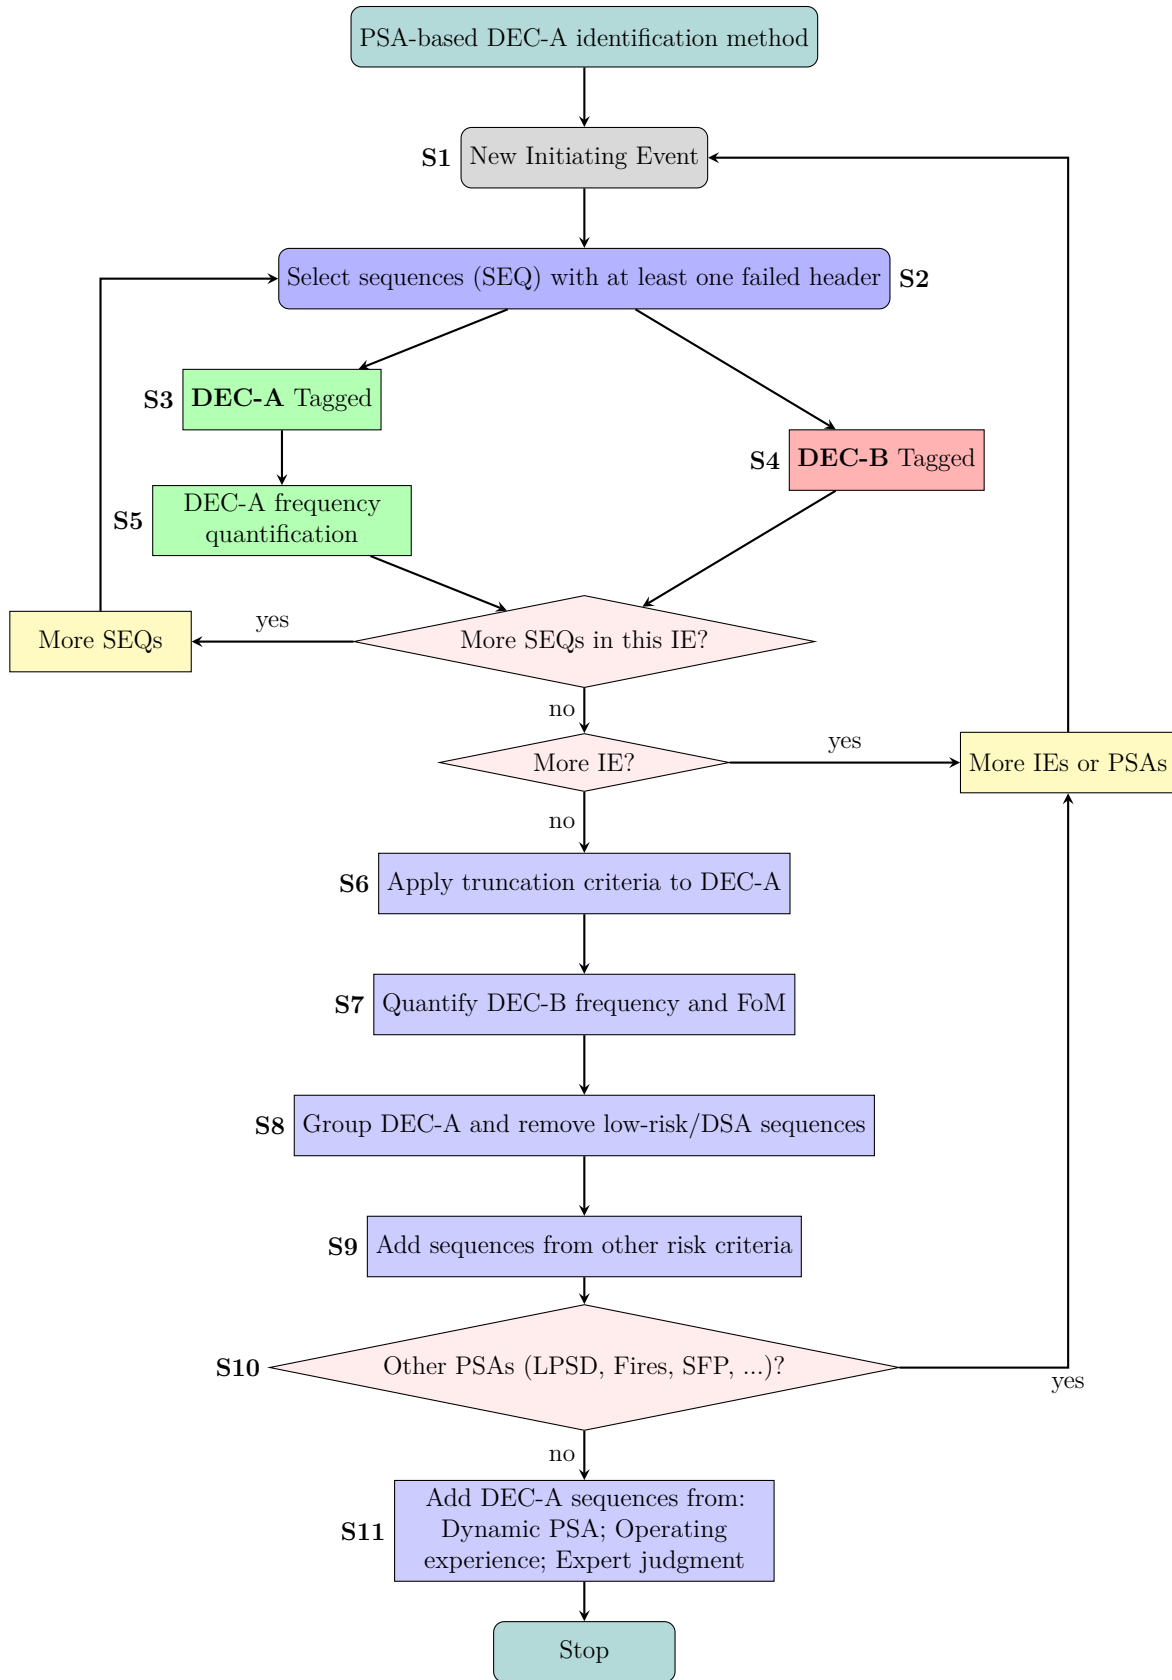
PSA-based DEC-A identification method

S1 New Initiating Event

Select sequences (SEQ) with at least one failed header S2

S3 **DEC-A** Tagged

S4 **DEC-B** Tagged

S5 DEC-A frequency quantification

More SEQs

yes

More SEQs in this IE?

no

More IE?

yes

More IEs or PSAs

no

S6 Apply truncation criteria to DEC-A

S7 Quantify DEC-B frequency and FoM

S8 Group DEC-A and remove low-risk/DSA sequences

S9 Add sequences from other risk criteria

S10 Other PSAs (LPSD, Fires, SFP, ...)?

yes

no

S11 Add DEC-A sequences from: Dynamic PSA; Operating experience; Expert judgment

Stop